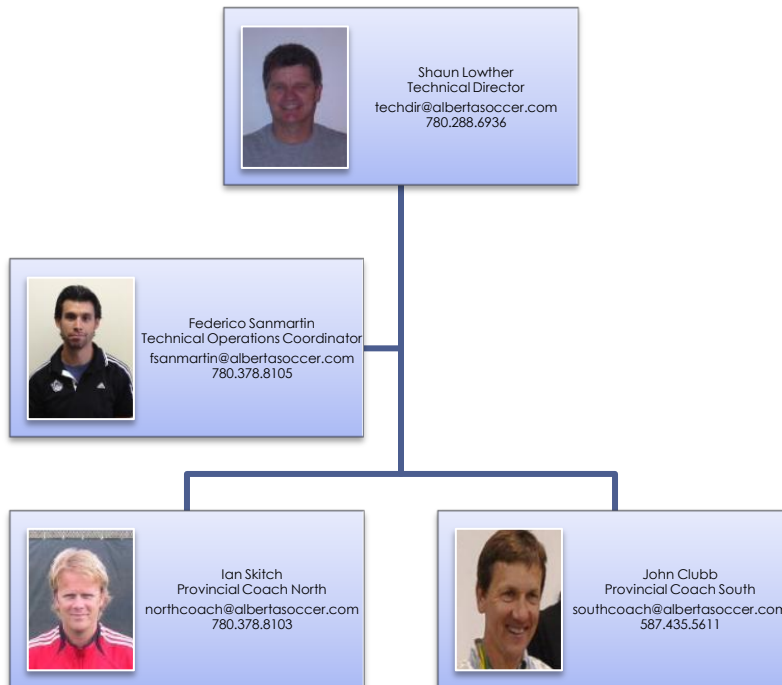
Shaun Lowther
Technical Director
techdir@albertasoccer.com
780.288.6936

Federico Sanmartin
Technical Operations Coordinator
fsanmartin@albertasoccer.com
780.378.8105

Ian Skitch
Provincial Coach North
northcoach@albertasoccer.com
780.378.8103

John Clubb
Provincial Coach South
southcoach@albertasoccer.com
587.435.5611